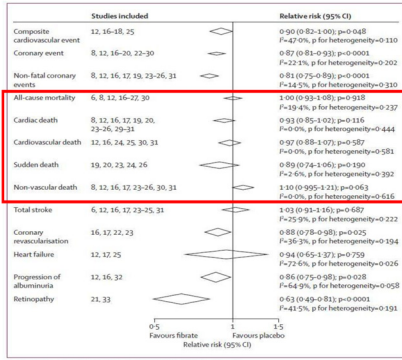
| | Studies included | Relative risk (95% CI) |
|---|---|---|
| Composite cardiovascular event | 12, 16–18, 25 | 0·90 (0·82–1·00); p=0·048 $I^2$=47·0%, p for heterogeneity=0·110 |
| Coronary event | 8, 12, 16–20, 22–30 | 0·87 (0·81–0·93); p=0·0001 $I^2$=22·1%, p for heterogeneity=0·202 |
| Non-fatal coronary events | 8, 12, 16, 17, 19, 23–26, 31 | 0·81 (0·75–0·89); p=0·0001 $I^2$=14·5%, p for heterogeneity=0·310 |
| All-cause mortality | 6, 8, 12, 16–27, 30 | 1·00 (0·93–1·08); p=0·918 $I^2$=19·4%, p for heterogeneity=0·237 |
| Cardiac death | 8, 12, 16, 17, 19, 20, 23–26, 29–31 | 0·93 (0·85–1·02); p=0·116 $I^2$=0·0%, p for heterogeneity=0·444 |
| Cardiovascular death | 12, 16, 24, 25, 30, 31 | 0·97 (0·88–1·07); p=0·587 $I^2$=0·0%, p for heterogeneity=0·581 |
| Sudden death | 19, 20, 23, 24, 26 | 0·89 (0·74–1·06); p=0·190 $I^2$=2·6%, p for heterogeneity=0·392 |
| Non-vascular death | 8, 12, 16, 17, 23–26, 30, 31 | 1·10 (0·995–1·21); p=0·063 $I^2$=0·0%, p for heterogeneity=0·616 |
| Total stroke | 6, 12, 16, 17, 23–25, 31 | 1·03 (0·91–1·16); p=0·687 $I^2$=25·9%, p for heterogeneity=0·222 |
| Coronary revascularisation | 16, 17, 22, 23 | 0·88 (0·78–0·98); p=0·025 $I^2$=36·3%, p for heterogeneity=0·194 |
| Heart failure | 12, 17, 25 | 0·94 (0·65–1·37); p=0·759 $I^2$=72·6%, p for heterogeneity=0·026 |
| Progression of albuminuria | 12, 16, 32 | 0·86 (0·75–0·98); p=0·028 $I^2$=64·9%, p for heterogeneity=0·058 |
| Retinopathy | 21, 33 | 0·63 (0·49–0·81); p=0·0001 $I^2$=41·5%, p for heterogeneity=0·191 |

0·5 1 1·5
Favours fibrate Favours placebo
Relative risk (95% CI)